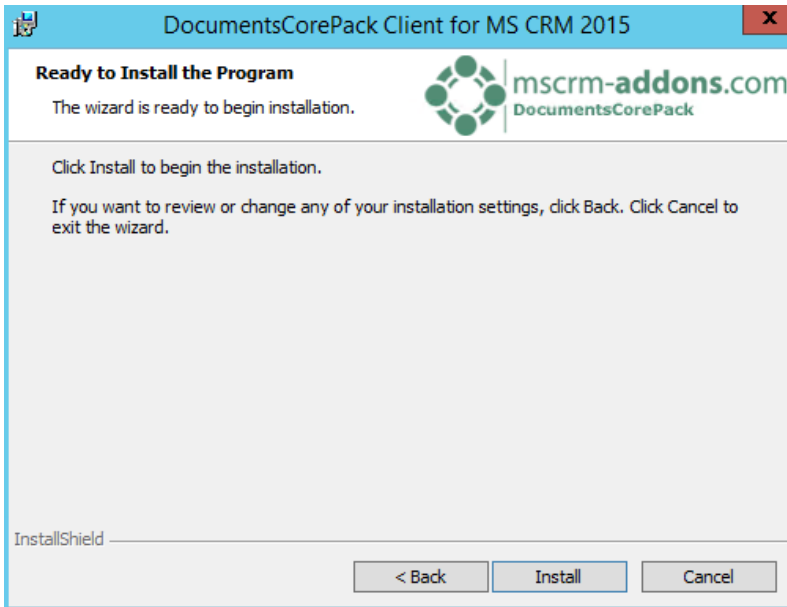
DocumentsCorePack Client for MS CRM 2015

x

Ready to Install the Program

The wizard is ready to begin installation.

mscrm-addons.com
DocumentsCorePack

Click Install to begin the installation.

If you want to review or change any of your installation settings, click Back. Click Cancel to exit the wizard.

InstallShield

< Back

Install

Cancel